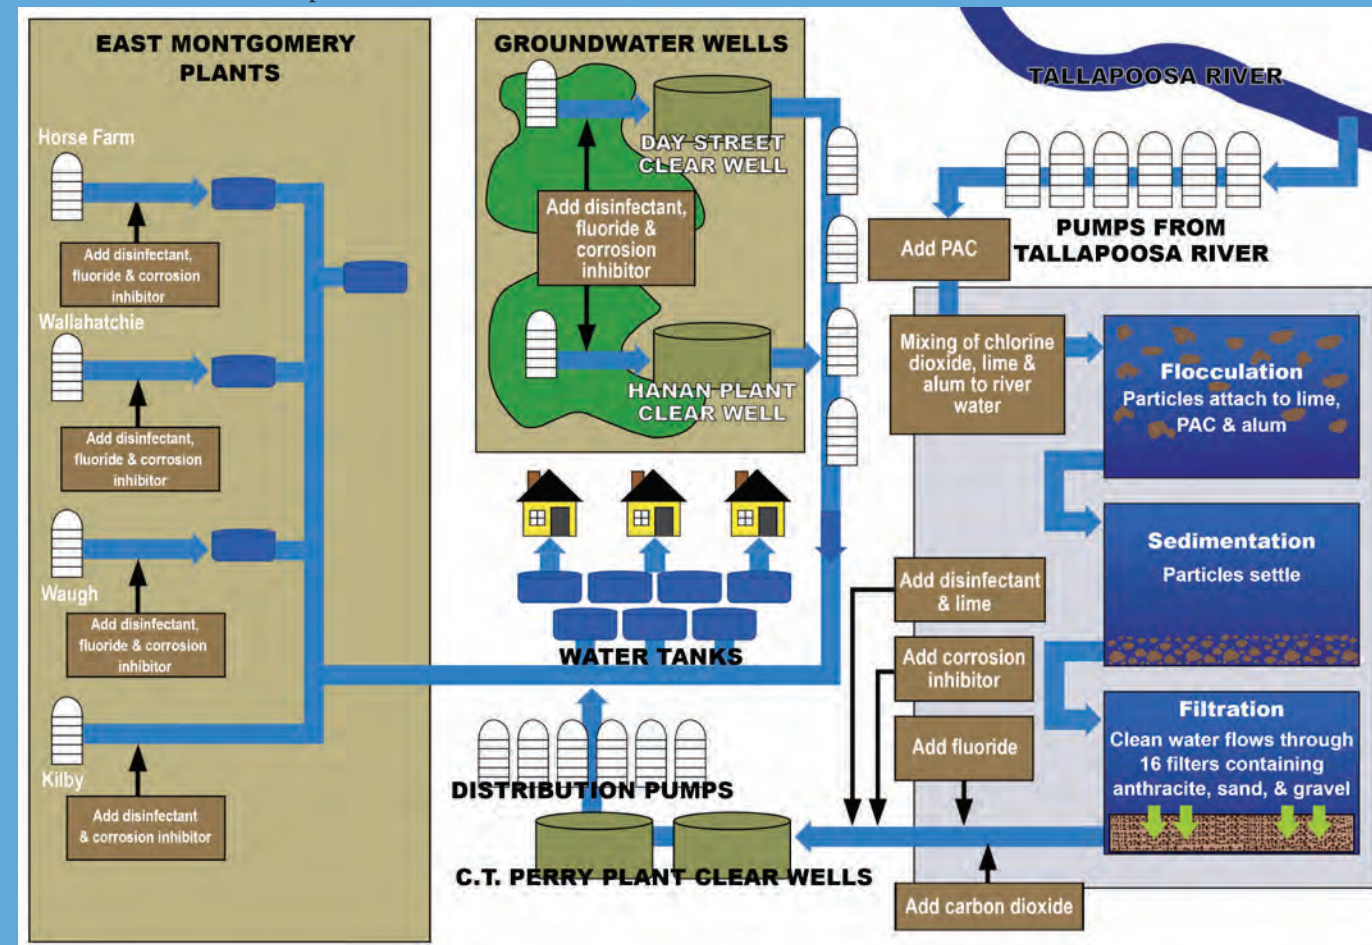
EAST MONTGOMERY PLANTS

Horse Farm

Add disinfectant, fluoride & corrosion inhibitor

Wallahatchie

Add disinfectant, fluoride & corrosion inhibitor

Waugh

Add disinfectant, fluoride & corrosion inhibitor

Kilby

Add disinfectant & corrosion inhibitor

GROUNDWATER WELLS

DAY STREET CLEAR WELL

Add disinfectant, fluoride & corrosion inhibitor

HANAN PLANT CLEAR WELL

WATER TANKS

DISTRIBUTION PUMPS

C.T. PERRY PLANT CLEAR WELLS

TALLAPOOSA RIVER

PUMPS FROM TALLAPOOSA RIVER

Add PAC

Mixing of chlorine dioxide, lime & alum to river water

Flocculation
Particles attach to lime, PAC & alum

Sedimentation
Particles settle

Filtration
Clean water flows through 16 filters containing anthracite, sand, & gravel

Add disinfectant & lime

Add corrosion inhibitor

Add fluoride

Add carbon dioxide